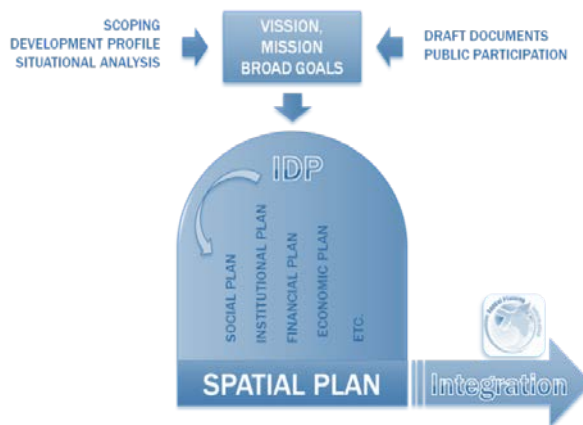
SCOPING
DEVELOPMENT PROFILE
SITUATIONAL ANALYSIS

VISSION,
MISSION
BROAD GOALS

DRAFT DOCUMENTS
PUBLIC PARTICIPATION

IDP

SOCIAL PLAN
INSTITUTIONAL PLAN
FINANCIAL PLAN
ECONOMIC PLAN
ETC.

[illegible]

SPATIAL PLAN

Integration